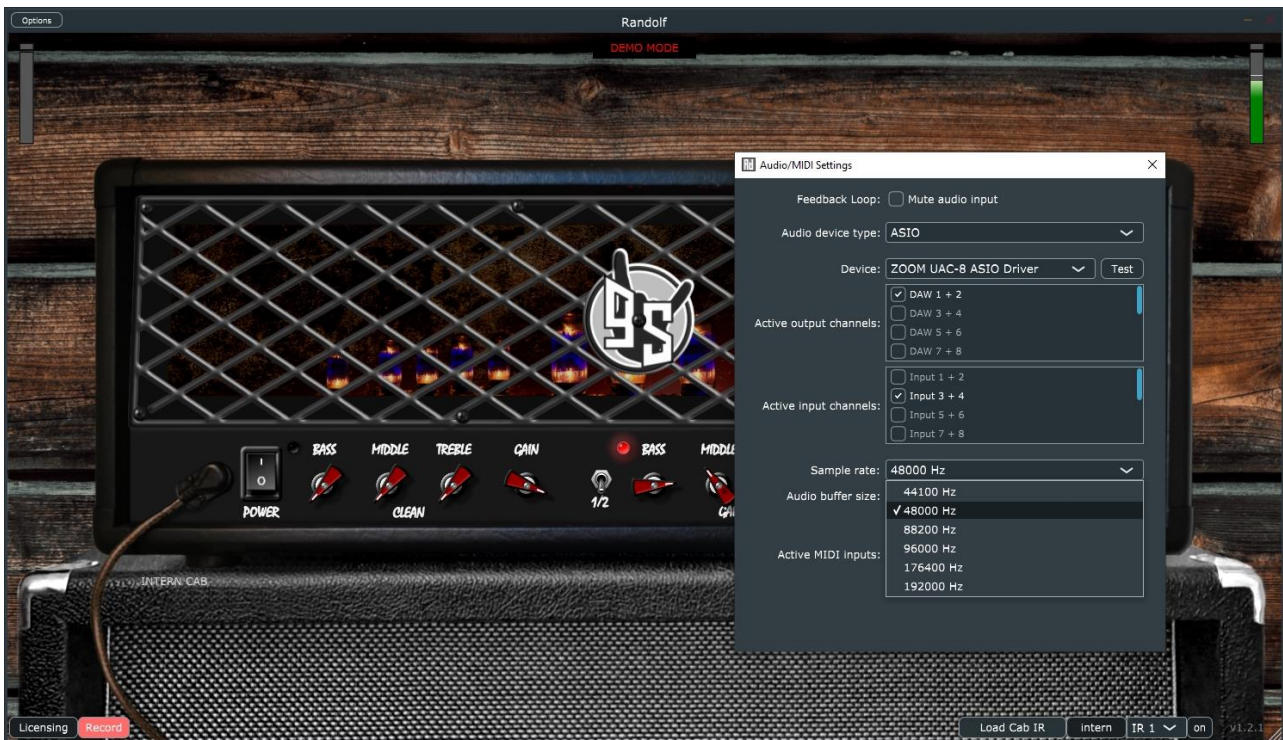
Options

Randolf

DEMO MODE

Audio/MIDI Settings

Feedback Loop: Mute audio input

Audio device type: ASIO

Device: ZOOM UAC-8 ASIO Driver Test

Active output channels:
DAW 1 + 2
DAW 3 + 4
DAW 5 + 6
DAW 7 + 8

Active input channels:
Input 1 + 2
Input 3 + 4
Input 5 + 6
Input 7 + 8

Sample rate: 48000 Hz

Audio buffer size:

Active MIDI inputs:

44100 Hz
✓ 48000 Hz
88200 Hz
96000 Hz
176400 Hz
192000 Hz

I
O
POWER

BASS MIDDLE TREBLE GAIN
CLEAN

1/2

BASS MIDDL
GA

INTERN CAB

Licensing Record

Load Cab IR intern IR 1 on v1.2.1